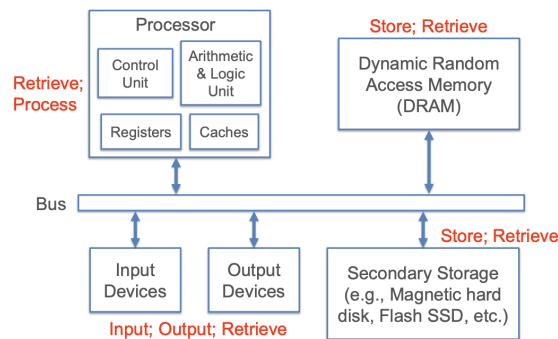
Processor

Control Unit

Arithmetic & Logic Unit

Registers

Caches

Retrieve; Process

Store; Retrieve

Dynamic Random Access Memory (DRAM)

Bus

Store; Retrieve

Input Devices

Output Devices

Secondary Storage (e.g., Magnetic hard disk, Flash SSD, etc.)

Input; Output; Retrieve